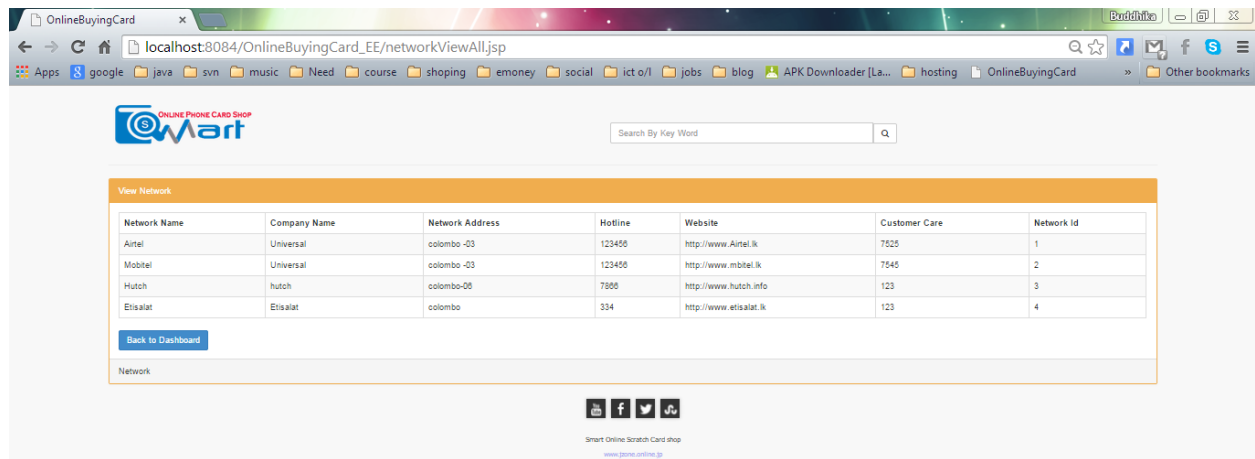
OnlineBuyingCard ×

Buddhika

localhost:8084/OnlineBuyingCard_EE/networkViewAll.jsp

Apps google java svn music Need course shoping emoney social ict o/l jobs blog APK Downloader [La... hosting OnlineBuyingCard » Other bookmarks

ONLINE PHONE CARD SHOP
Smart

Search By Key Word

View Network

| Network Name | Company Name | Network Address | Hotline | Website | Customer Care | Network Id |
|---|---|---|---|---|---|---|
| Airtel | Universal | colombo -03 | 123456 | http://www.Airtel.lk | 7525 | 1 |
| Mobitel | Universal | colombo -03 | 123456 | http://www.mbitel.lk | 7545 | 2 |
| Hutch | hutch | colombo-06 | 7866 | http://www.hutch.info | 123 | 3 |
| Etisalat | Etisalat | colombo | 334 | http://www.etisalat.lk | 123 | 4 |

Back to Dashboard

Network

Smart Online Scratch Card shop

www.jstone.online.jp